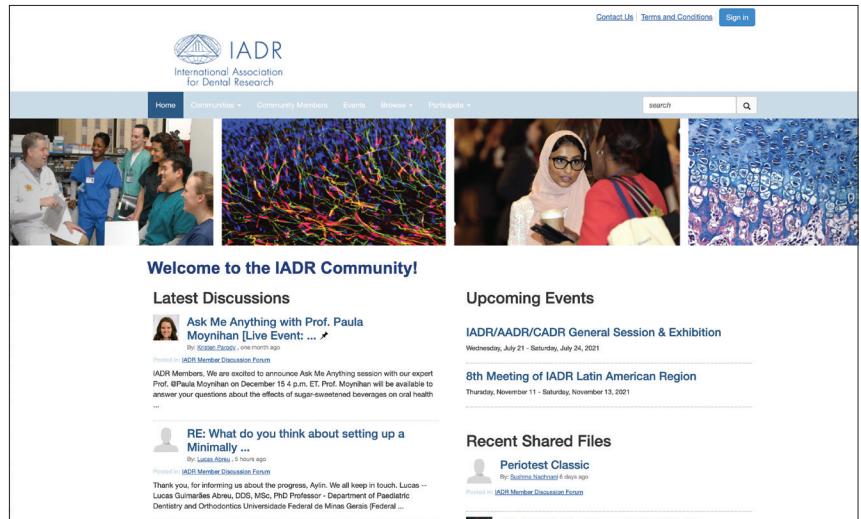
Contact Us | Terms and Conditions Sign in

IADR
International Association for Dental Research

Home Communities Community Members Events Browse Participate

search

Welcome to the IADR Community!

Latest Discussions

Ask Me Anything with Prof. Paula Moynihan [Live Event: ...

By: Kristen Parody , one month ago

Posted in: IADR Member Discussion Forum

IADR Members, We are excited to announce Ask Me Anything session with our expert Prof. @Paula Moynihan on December 15 4 p.m. ET. Prof. Moynihan will be available to answer your questions about the effects of sugar-sweetened beverages on oral health ...

RE: What do you think about setting up a Minimally ...

By: Lucas Abreu , 5 hours ago

Posted in: IADR Member Discussion Forum

Thank you, for informing us about the progress, Aylin. We all keep in touch. Lucas -- Lucas Guimarães Abreu, DDS, MSc, PhD Professor - Department of Paediatric Dentistry and Orthodontics Universidade Federal de Minas Gerais (Federal ...

Upcoming Events

IADR/AADR/CADR General Session & Exhibition

Wednesday, July 21 - Saturday, July 24, 2021

8th Meeting of IADR Latin American Region

Thursday, November 11 - Saturday, November 13, 2021

Recent Shared Files

Periotest Classic

By: Sushma Nachnani 6 days ago

Posted in: IADR Member Discussion Forum